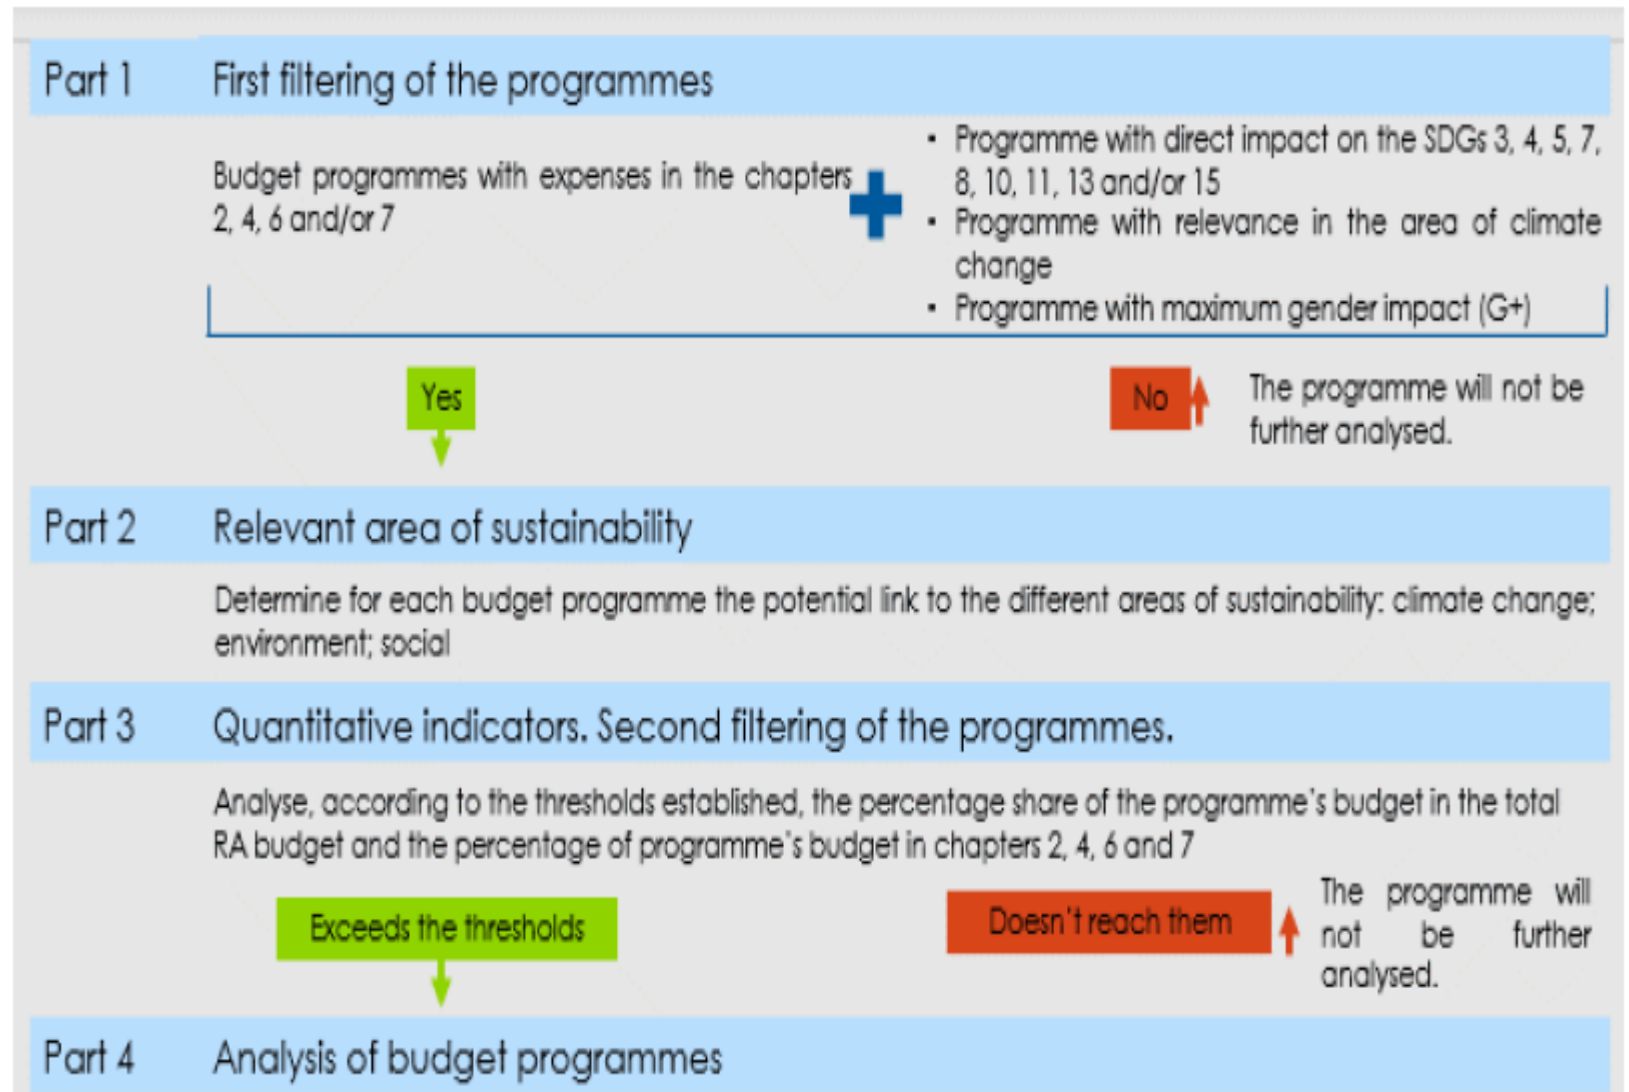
Part 1 First filtering of the programmes

Budget programmes with expenses in the chapters 2, 4, 6 and/or 7

- Programme with direct impact on the SDGs 3, 4, 5, 7, 8, 10, 11, 13 and/or 15
- Programme with relevance in the area of climate change
- Programme with maximum gender impact (G+)

Yes

No

The programme will not be further analysed.

Part 2 Relevant area of sustainability

Determine for each budget programme the potential link to the different areas of sustainability: climate change; environment; social

Part 3 Quantitative indicators. Second filtering of the programmes.

Analyse, according to the thresholds established, the percentage share of the programme's budget in the total RA budget and the percentage of programme's budget in chapters 2, 4, 6 and 7

Exceeds the thresholds

Doesn't reach them

The programme will not be further analysed.

Part 4 Analysis of budget programmes